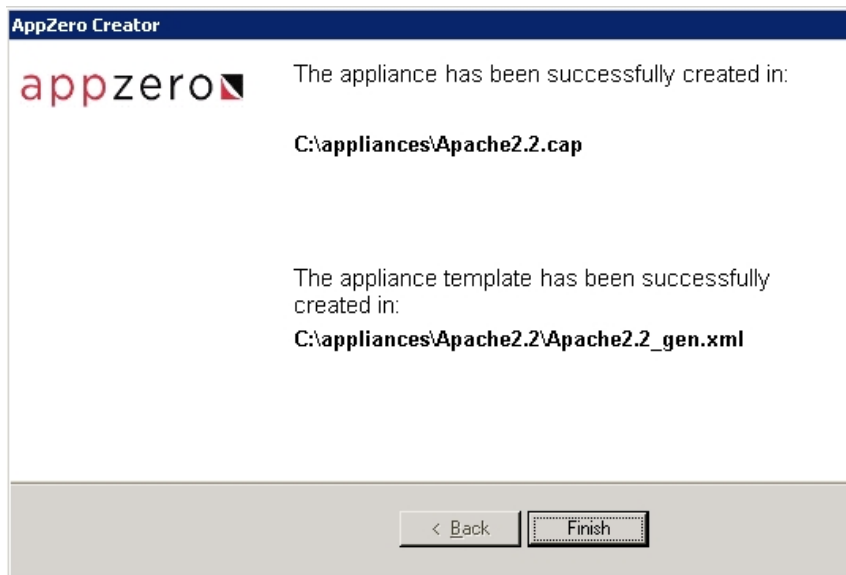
AppZero Creator

appzero

The appliance has been successfully created in:

C:\appliances\Apache2.2.cap

The appliance template has been successfully created in:

C:\appliances\Apache2.2\Apache2.2_gen.xml

< Back

Finish